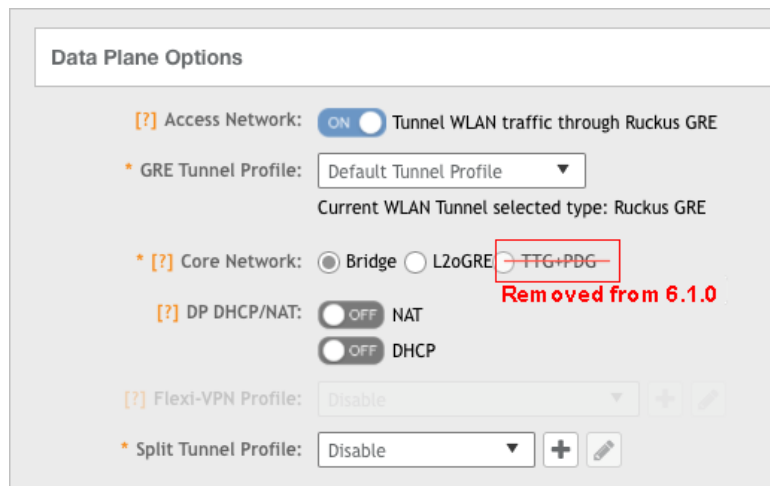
Data Plane Options

[?] Access Network: ON Tunnel WLAN traffic through Ruckus GRE

* GRE Tunnel Profile: Default Tunnel Profile

Current WLAN Tunnel selected type: Ruckus GRE

* [?] Core Network: Bridge L2oGRE ~~TTG+PDG~~

Removed from 6.1.0

[?] DP DHCP/NAT: OFF NAT

OFF DHCP

[?] Flexi-VPN Profile: Disable

* Split Tunnel Profile: Disable